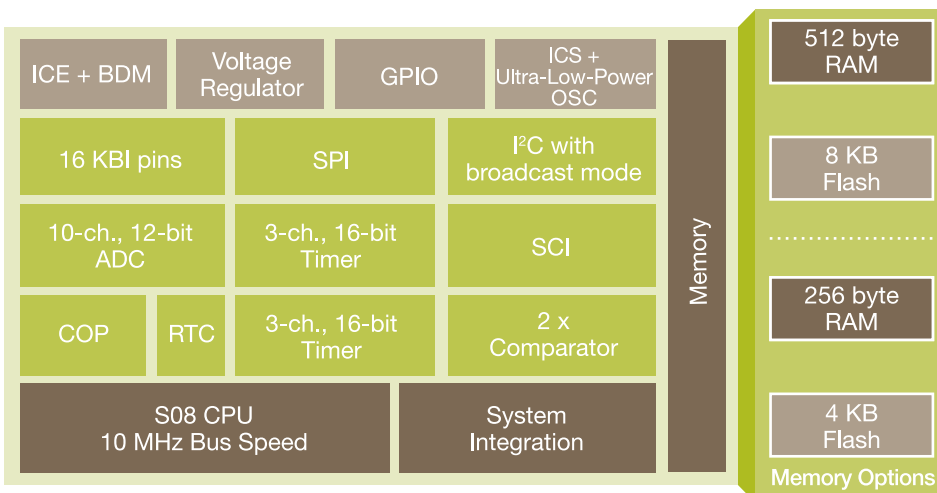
ICE + BDM

Voltage Regulator

GPIO

ICS + Ultra-Low-Power OSC

16 KBI pins

SPI

I$^2$C with broadcast mode

10-ch., 12-bit ADC

3-ch., 16-bit Timer

SCI

COP

RTC

3-ch., 16-bit Timer

2 x Comparator

S08 CPU
10 MHz Bus Speed

System Integration

Memory

512 byte RAM

8 KB Flash

256 byte RAM

4 KB Flash

Memory Options